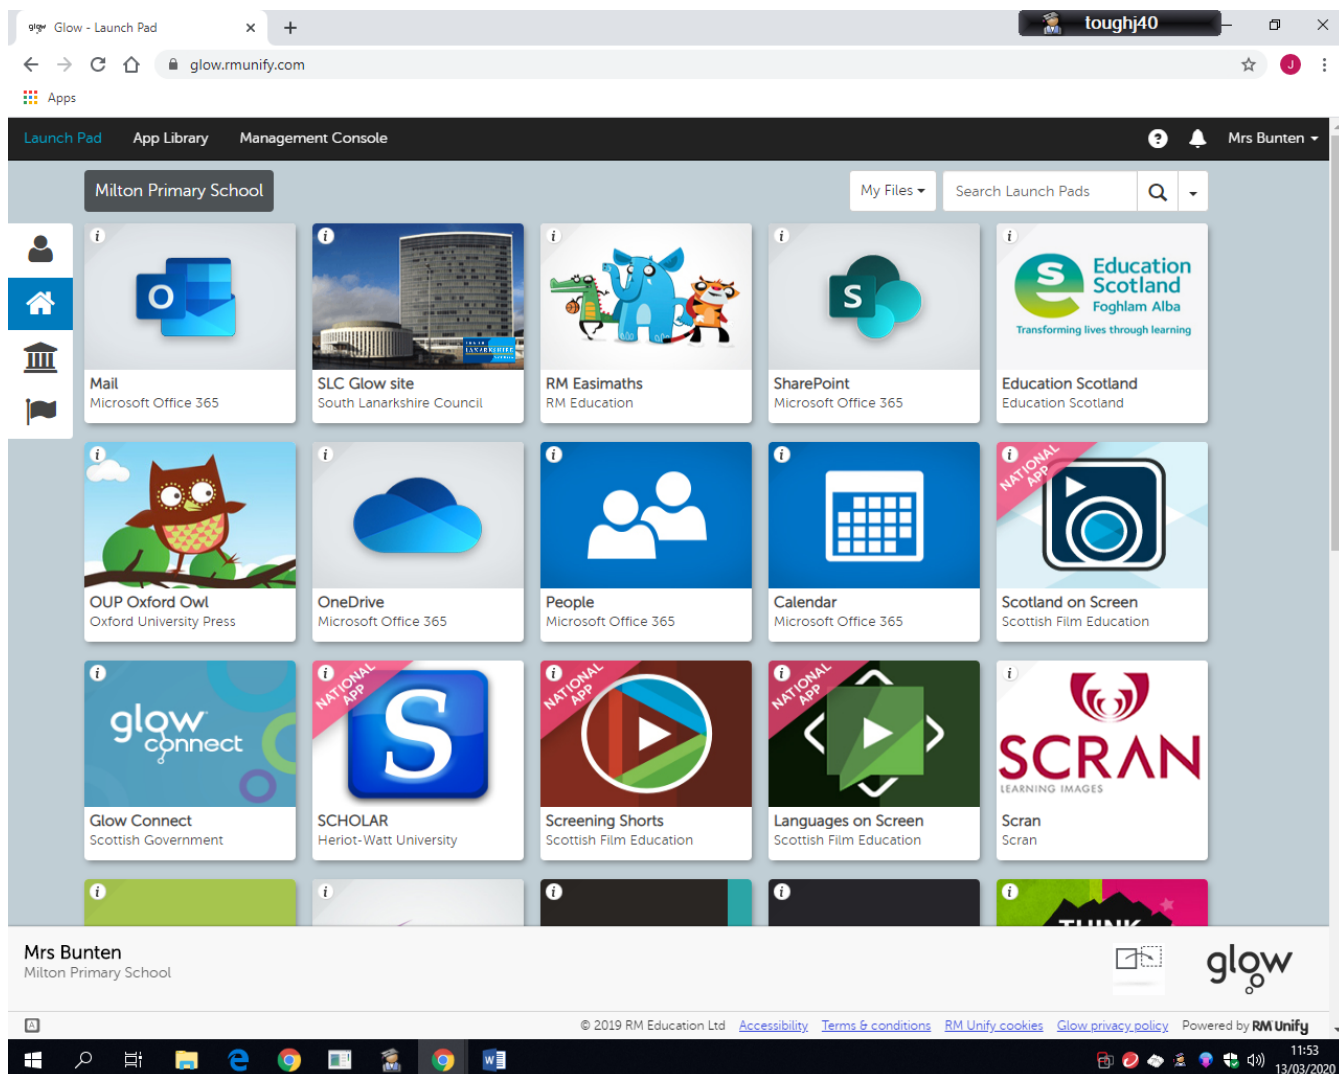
Glow - Launch Pad ×
toughj40
glow.rmunify.com
Apps

Launch Pad App Library Management Console
Mrs Bunten

Milton Primary School
My Files
Search Launch Pads

Mail
Microsoft Office 365

SLC Glow site
South Lanarkshire Council

RM Easimaths
RM Education

SharePoint
Microsoft Office 365

Education Scotland Foghlam Alba
Transforming lives through learning
Education Scotland
Education Scotland

OUP Oxford Owl
Oxford University Press

OneDrive
Microsoft Office 365

People
Microsoft Office 365

Calendar
Microsoft Office 365

NATIONAL APP
Scotland on Screen
Scottish Film Education

glow connect
Glow Connect
Scottish Government

NATIONAL APP
SCHOLAR
Heriot-Watt University

NATIONAL APP
Screening Shorts
Scottish Film Education

NATIONAL APP
Languages on Screen
Scottish Film Education

SCRAN
LEARNING IMAGES
Scran
Scran

Mrs Bunten
Milton Primary School
glow

© 2019 RM Education Ltd Accessibility Terms & conditions RM Unify cookies Glow privacy policy Powered by RM Unify

11:53
13/03/2020